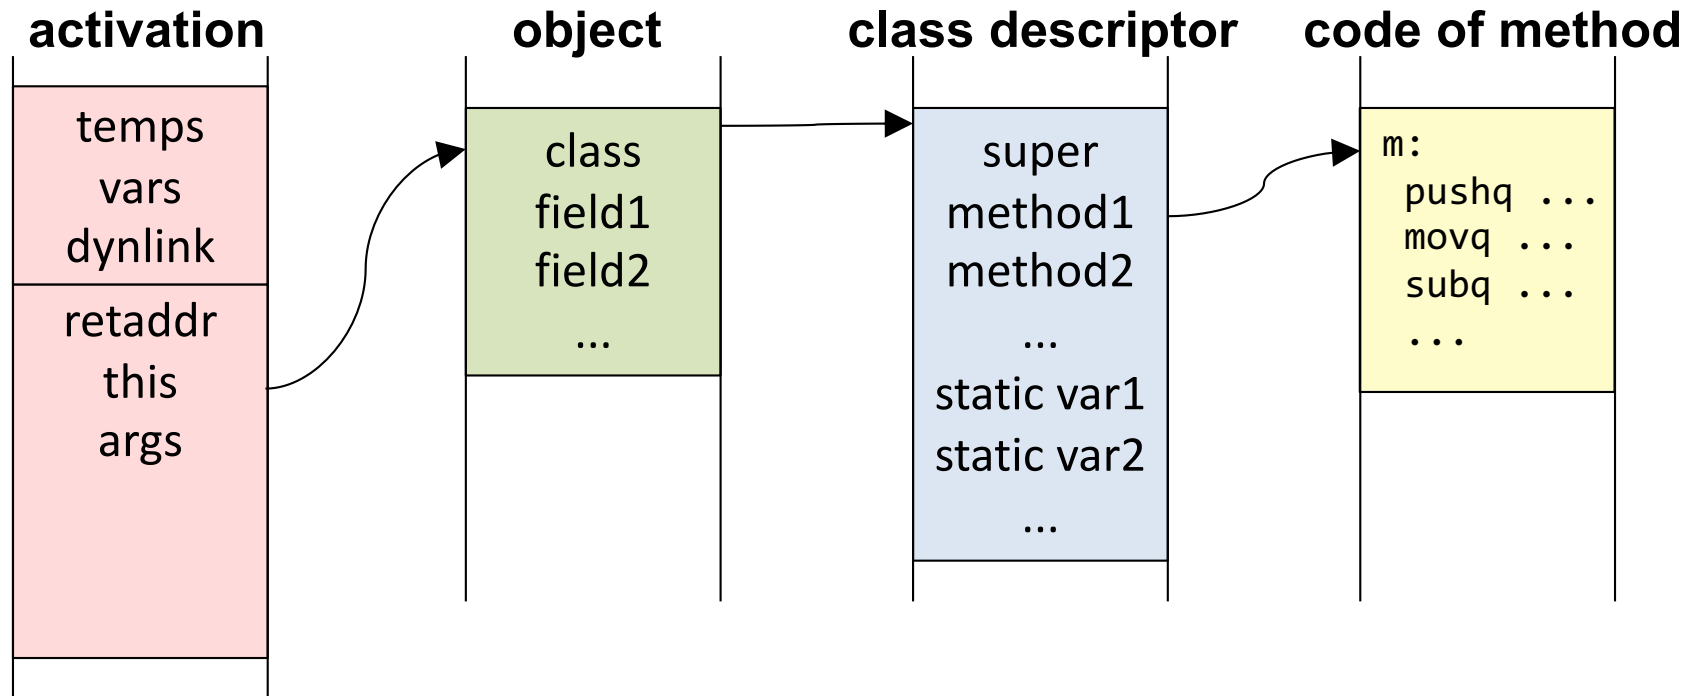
activation

temps
vars
dynlink

retaddr
this
args

object

class
field1
field2
...

class descriptor

super
method1
method2
...
static var1
static var2
...

code of method

m:
pushq ...
movq ...
subq ...
...